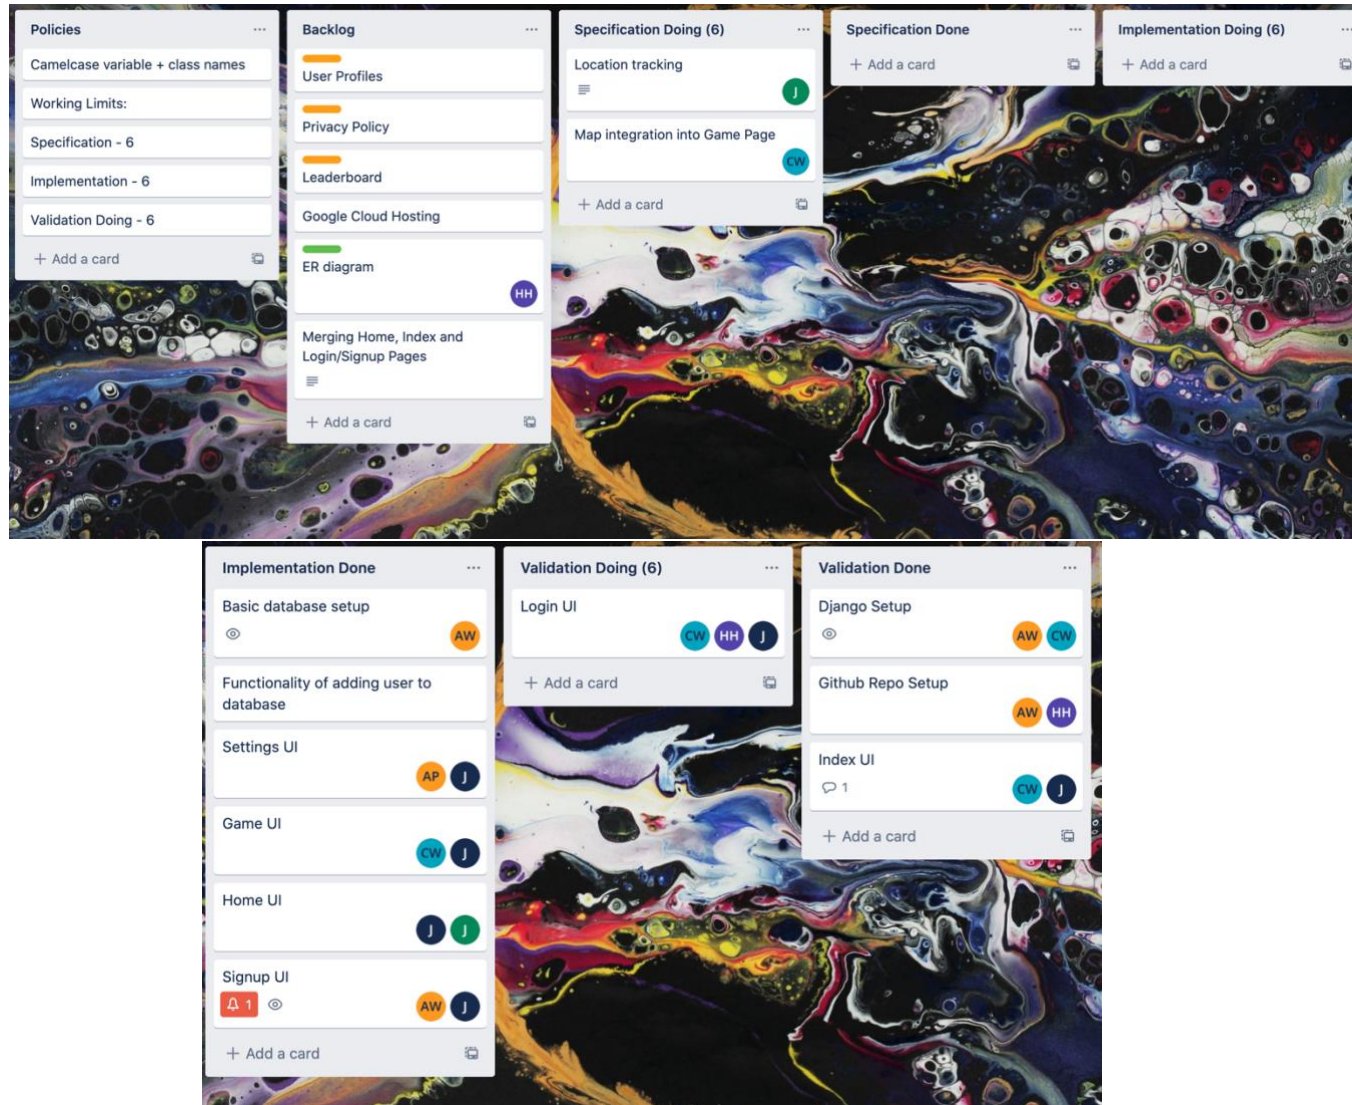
Policies ...
Camelcase variable + class names
Working Limits:
Specification - 6
Implementation - 6
Validation Doing - 6
+ Add a card

Backlog ...
User Profiles
Privacy Policy
Leaderboard
Google Cloud Hosting
ER diagram
HH
Merging Home, Index and Login/Signup Pages
+ Add a card

Specification Doing (6) ...
Location tracking
J
Map integration into Game Page
CW
+ Add a card

Specification Done ...
+ Add a card

Implementation Doing (6) ...
+ Add a card

Implementation Done ...
Basic database setup
AW
Functionality of adding user to database
Settings UI
AP J
Game UI
CW J
Home UI
J J
Signup UI
1
AW J
+ Add a card

Validation Doing (6) ...
Login UI
CW HH J
+ Add a card

Validation Done ...
Django Setup
AW CW
Github Repo Setup
AW HH
Index UI
1
CW J
+ Add a card